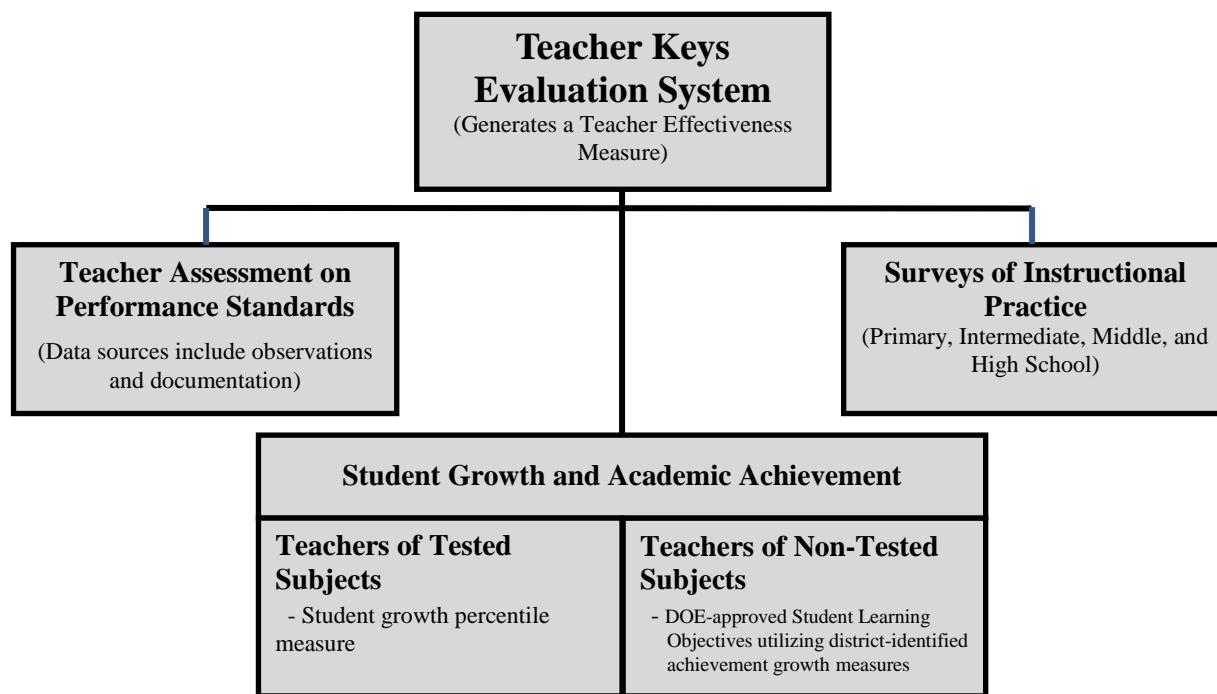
Teacher Keys Evaluation System
(Generates a Teacher Effectiveness Measure)

Teacher Assessment on Performance Standards
(Data sources include observations and documentation)

Surveys of Instructional Practice
(Primary, Intermediate, Middle, and High School)

Student Growth and Academic Achievement

Teachers of Tested Subjects
- Student growth percentile measure

Teachers of Non-Tested Subjects
- DOE-approved Student Learning Objectives utilizing district-identified achievement growth measures